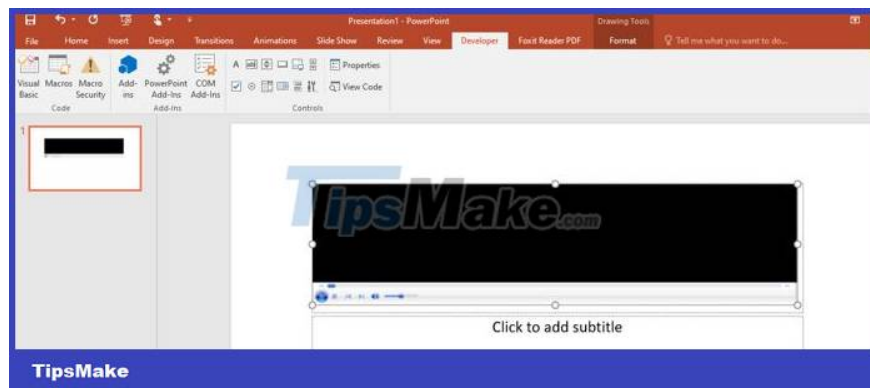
Presentation1 - PowerPoint

Drawing Tools

File Home Insert Design Transitions Animations Slide Show Review View Developer Foxit Reader PDF Format Tell me what you want to do...

Visual Basic Macros Macro Security
Code

Add-ins PowerPoint Add-ins COM Add-ins
Add-ins

Properties
View Code
Controls

1

TipsMake.com

Click to add subtitle

TipsMake